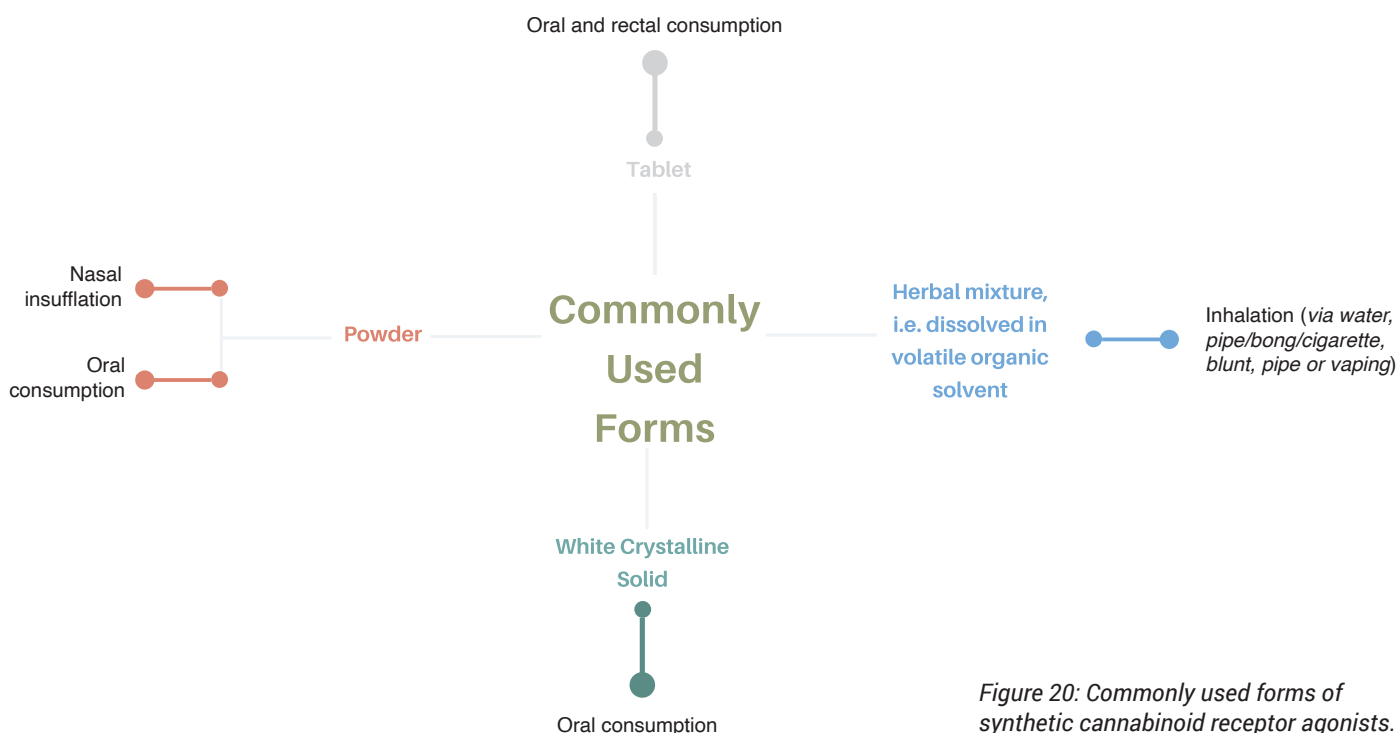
Oral and rectal consumption

Tablet

Nasal insufflation

Oral consumption

Powder

Commonly Used Forms

Herbal mixture, i.e. dissolved in volatile organic solvent

Inhalation (*via water, pipe/bong/cigarette, blunt, pipe or vaping*)

White Crystalline Solid

Oral consumption

*Figure 20: Commonly used forms of synthetic cannabinoid receptor agonists.*